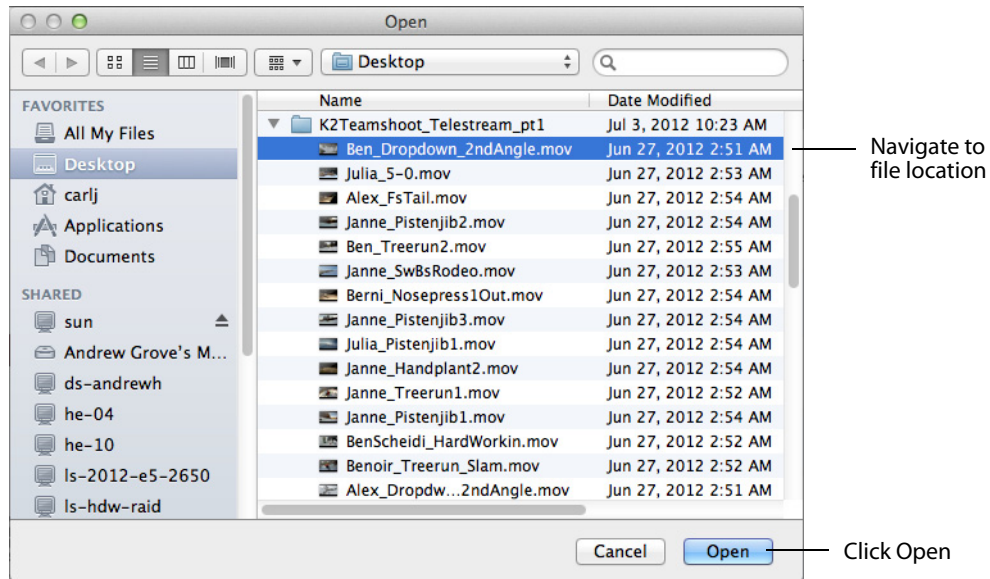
Open

Desktop

FAVORITES
All My Files
Desktop
carlj
Applications
Documents
SHARED
sun
Andrew Grove's M...
ds-andrewh
he-04
he-10
ls-2012-e5-2650
ls-hdw-raid

| Name | Date Modified |
|---|---|
| K2Teamshoot_Telestream_pt1 | Jul 3, 2012 10:23 AM |
| Ben_Dropdown_2ndAngle.mov | Jun 27, 2012 2:51 AM |
| Julia_5-0.mov | Jun 27, 2012 2:53 AM |
| Alex_FsTail.mov | Jun 27, 2012 2:54 AM |
| Janne_Pistenjib2.mov | Jun 27, 2012 2:54 AM |
| Ben_Treerun2.mov | Jun 27, 2012 2:55 AM |
| Janne_SwBsRodeo.mov | Jun 27, 2012 2:53 AM |
| Berni_Nosepress1Out.mov | Jun 27, 2012 2:54 AM |
| Janne_Pistenjib3.mov | Jun 27, 2012 2:54 AM |
| Julia_Pistenjib1.mov | Jun 27, 2012 2:54 AM |
| Janne_Handplant2.mov | Jun 27, 2012 2:54 AM |
| Janne_Treerun1.mov | Jun 27, 2012 2:52 AM |
| Janne_Pistenjib1.mov | Jun 27, 2012 2:54 AM |
| BenScheidi_HardWorkin.mov | Jun 27, 2012 2:52 AM |
| Benoir_Treerun_Slam.mov | Jun 27, 2012 2:52 AM |
| Alex_Dropdw...2ndAngle.mov | Jun 27, 2012 2:51 AM |

Navigate to file location

Cancel
Open

Click Open